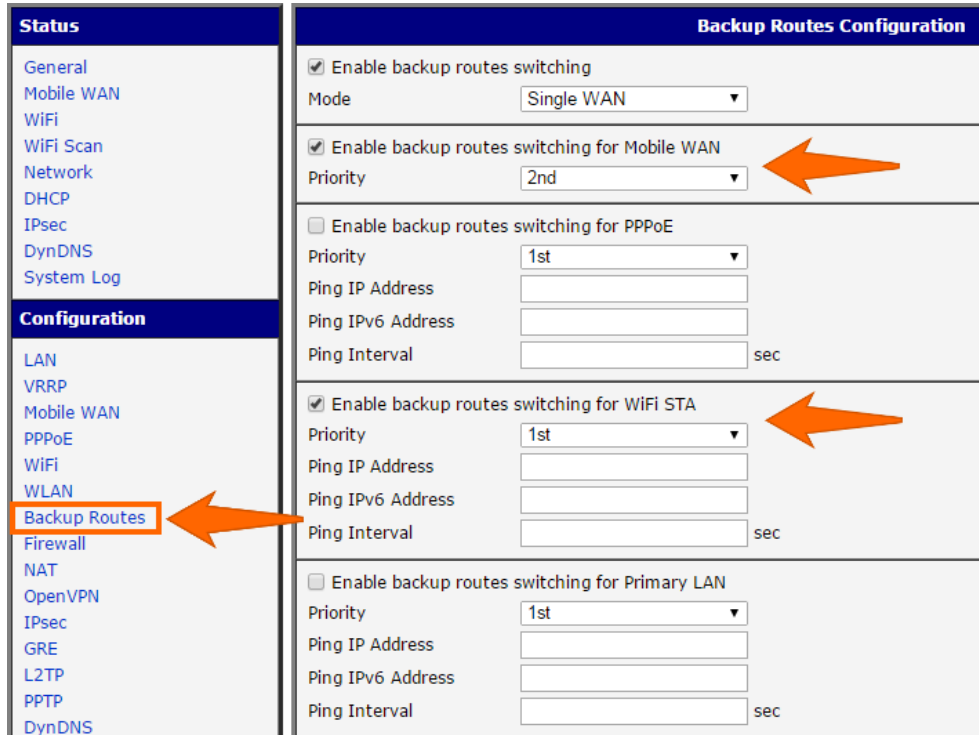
Status

General
Mobile WAN
WiFi
WiFi Scan
Network
DHCP
IPsec
DynDNS
System Log

Configuration

LAN
VRRP
Mobile WAN
PPPoE
WiFi
WLAN
Backup Routes
Firewall
NAT
OpenVPN
IPsec
GRE
L2TP
PPTP
DynDNS

Backup Routes Configuration

Enable backup routes switching
Mode Single WAN

Enable backup routes switching for Mobile WAN
Priority 2nd

Enable backup routes switching for PPPoE
Priority 1st
Ping IP Address
Ping IPv6 Address
Ping Interval sec

Enable backup routes switching for WiFi STA
Priority 1st
Ping IP Address
Ping IPv6 Address
Ping Interval sec

Enable backup routes switching for Primary LAN
Priority 1st
Ping IP Address
Ping IPv6 Address
Ping Interval sec